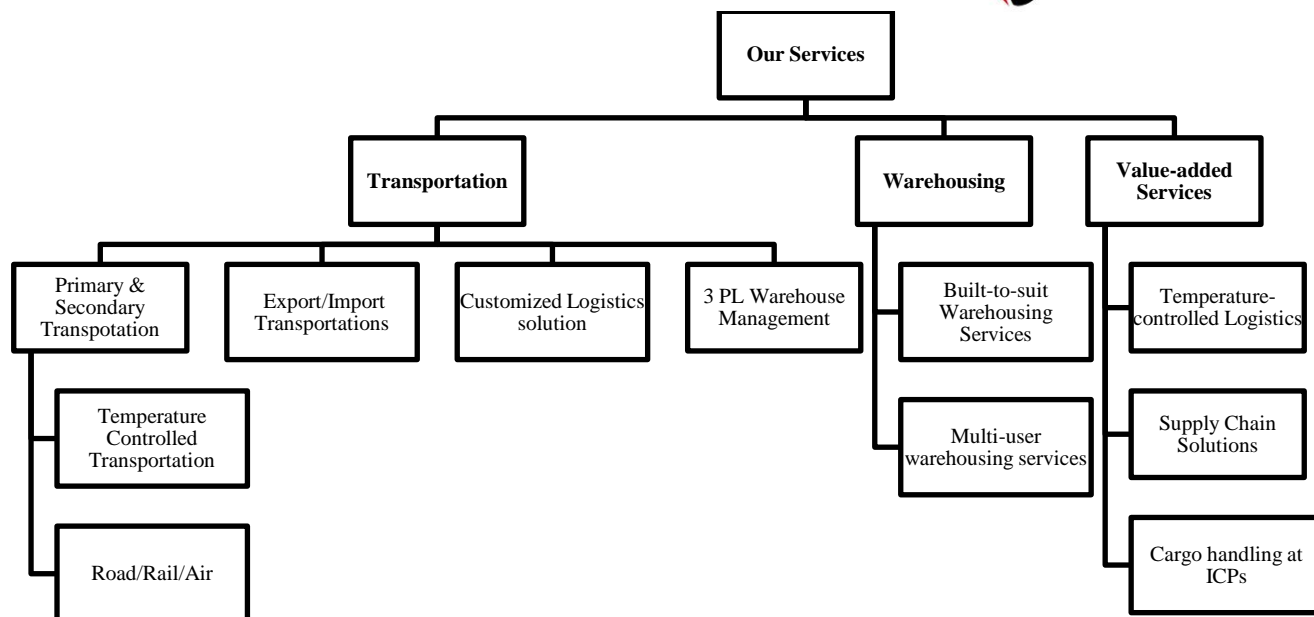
Our Services

Transportation

Primary & Secondary Transpotation

Temperature Controlled Transportation

Road/Rail/Air

Export/Import Transportations

Customized Logistics solution

3 PL Warehouse Management

Warehousing

Built-to-suit Warehousing Services

Multi-user warehousing services

Value-added Services

Temperature-controlled Logistics

Supply Chain Solutions

Cargo handling at ICPs